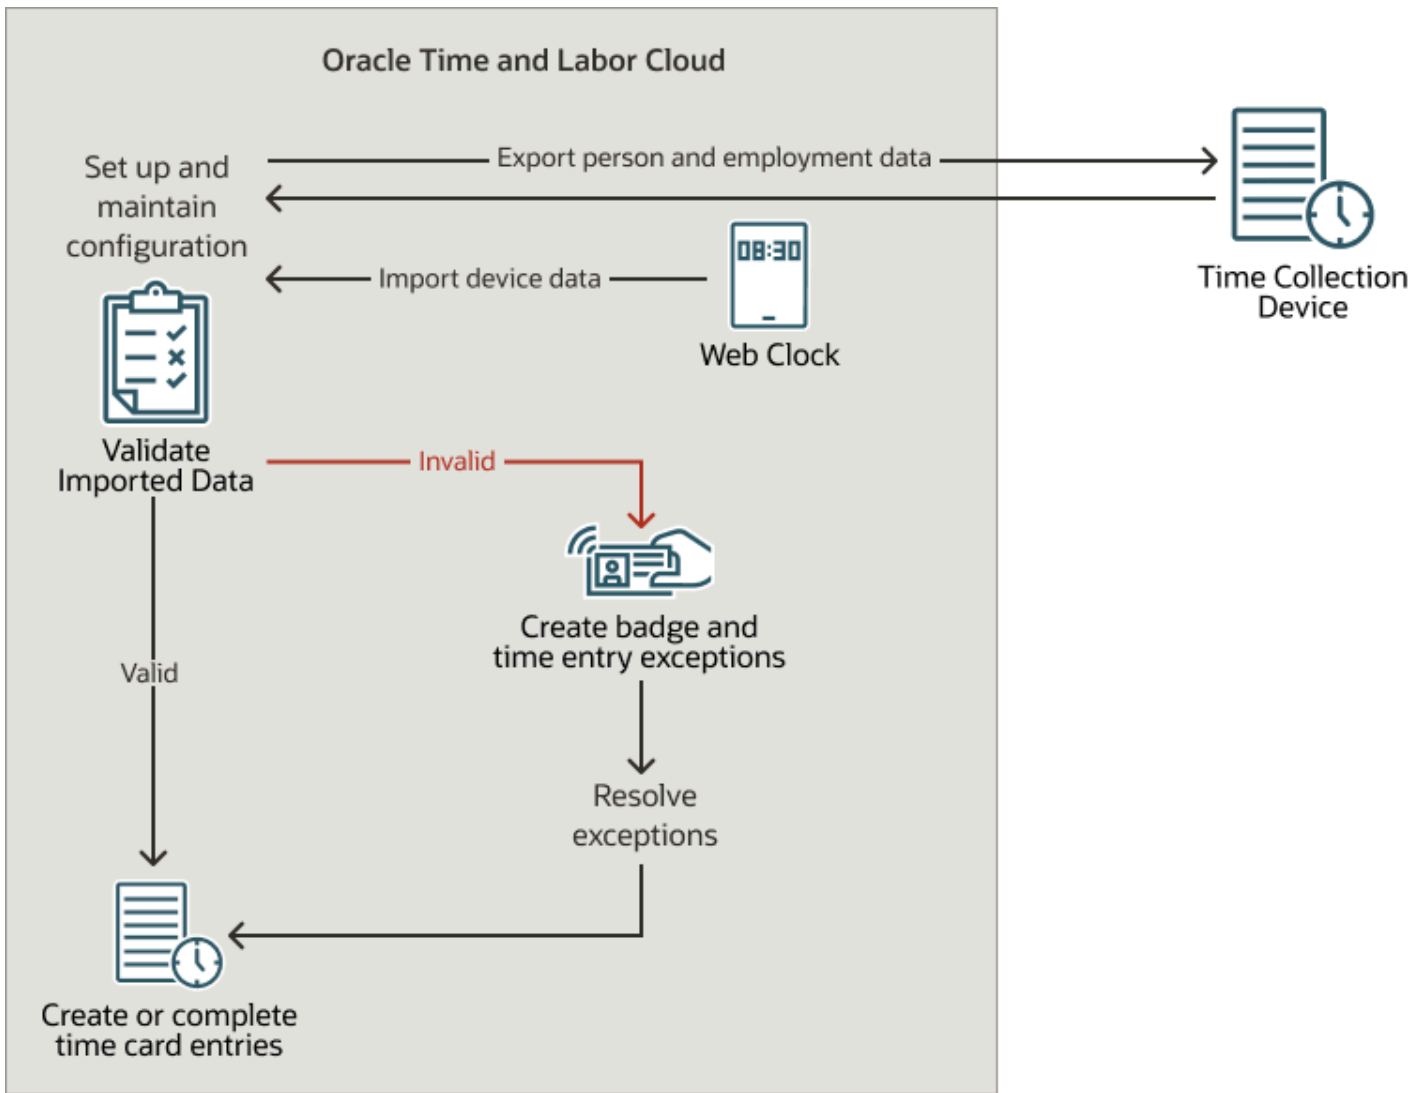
Oracle Time and Labor Cloud

Set up and maintain configuration

Export person and employment data

Time Collection Device

Import device data

08:30

Web Clock

Validate Imported Data

Invalid

Create badge and time entry exceptions

Valid

Resolve exceptions

Create or complete time card entries